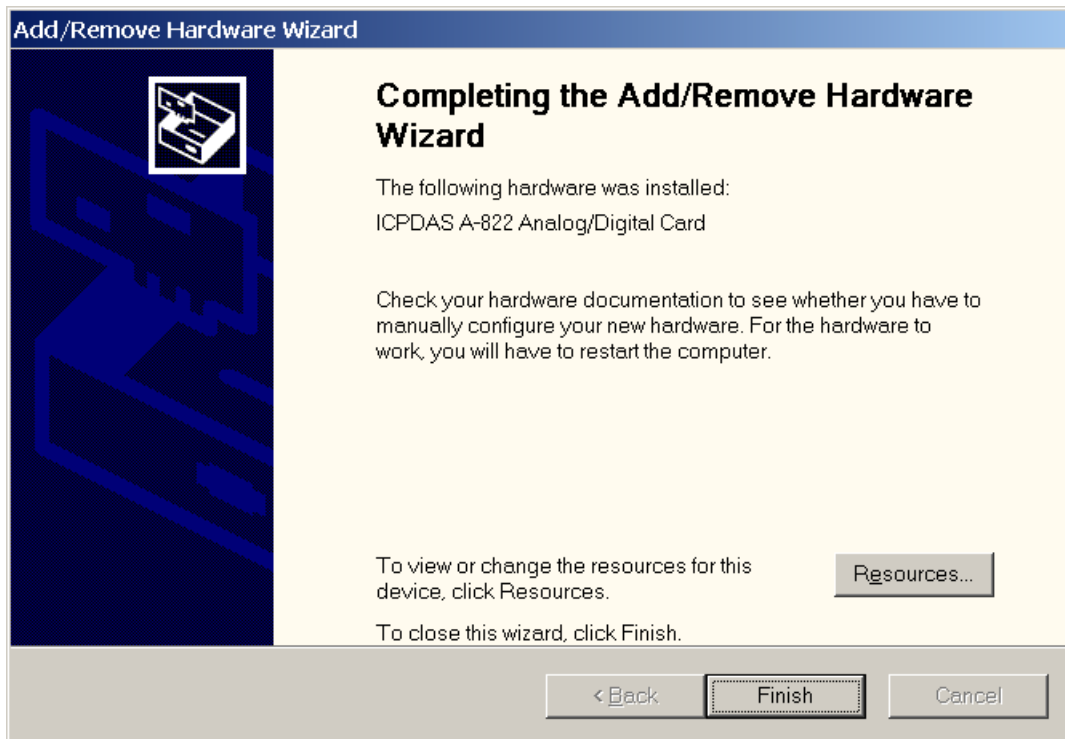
Add/Remove Hardware Wizard

Completing the Add/Remove Hardware Wizard

The following hardware was installed:

ICPDAS A-822 Analog/Digital Card

Check your hardware documentation to see whether you have to manually configure your new hardware. For the hardware to work, you will have to restart the computer.

To view or change the resources for this device, click Resources.

Resources...

To close this wizard, click Finish.

< Back

Finish

Cancel